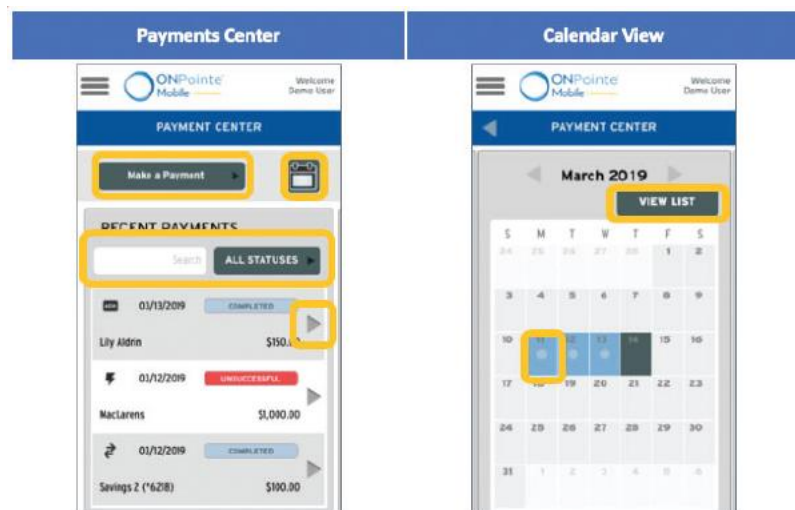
Payments Center

ONPointe Mobile

Welcome Demo User

PAYMENT CENTER

Make a Payment

RECENT PAYMENTS

Search

ALL STATUSES

01/13/2019 COMPLETED

Lily Aldrin $150.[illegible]

01/12/2019 UNSUCCESSFUL

MacLarens $1,000.00

01/12/2019 COMPLETED

Savings 2 (*6218) $100.00

Calendar View

ONPointe Mobile

Welcome Demo User

PAYMENT CENTER

March 2019

VIEW LIST

| S | M | T | W | T | F | S |
|---|---|---|---|---|---|---|
| 24 | 25 | 26 | 27 | 28 | 1 | 2 |
| 3 | 4 | 5 | 6 | 7 | 8 | 9 |
| 10 | 11 | 12 | 13 | 14 | 15 | 16 |
| 17 | 18 | 19 | 20 | 21 | 22 | 23 |
| 24 | 25 | 26 | 27 | 28 | 29 | 30 |
| 31 | 1 | 2 | 3 | 4 | 5 | 6 |